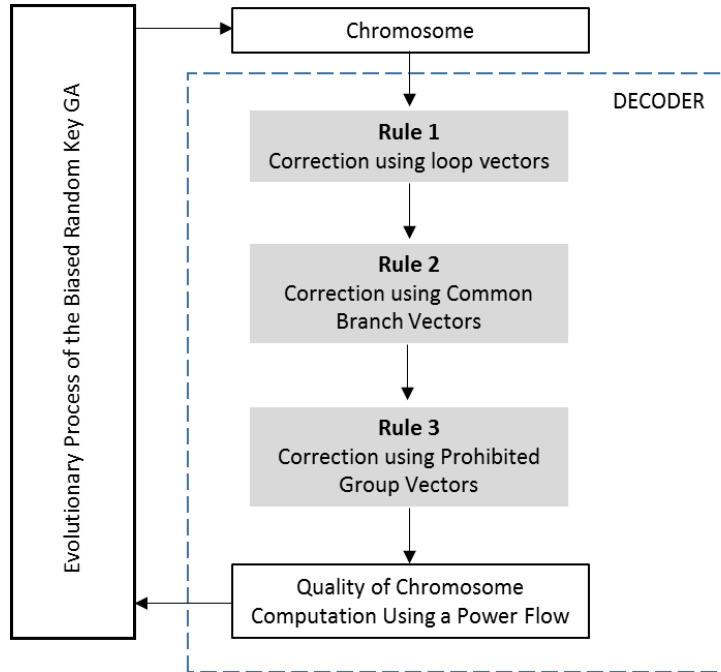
Evolutionary Process of the Biased Random Key GA

Chromosome

DECODER

**Rule 1**
Correction using loop vectors

**Rule 2**
Correction using Common Branch Vectors

**Rule 3**
Correction using Prohibited Group Vectors

Quality of Chromosome Computation Using a Power Flow